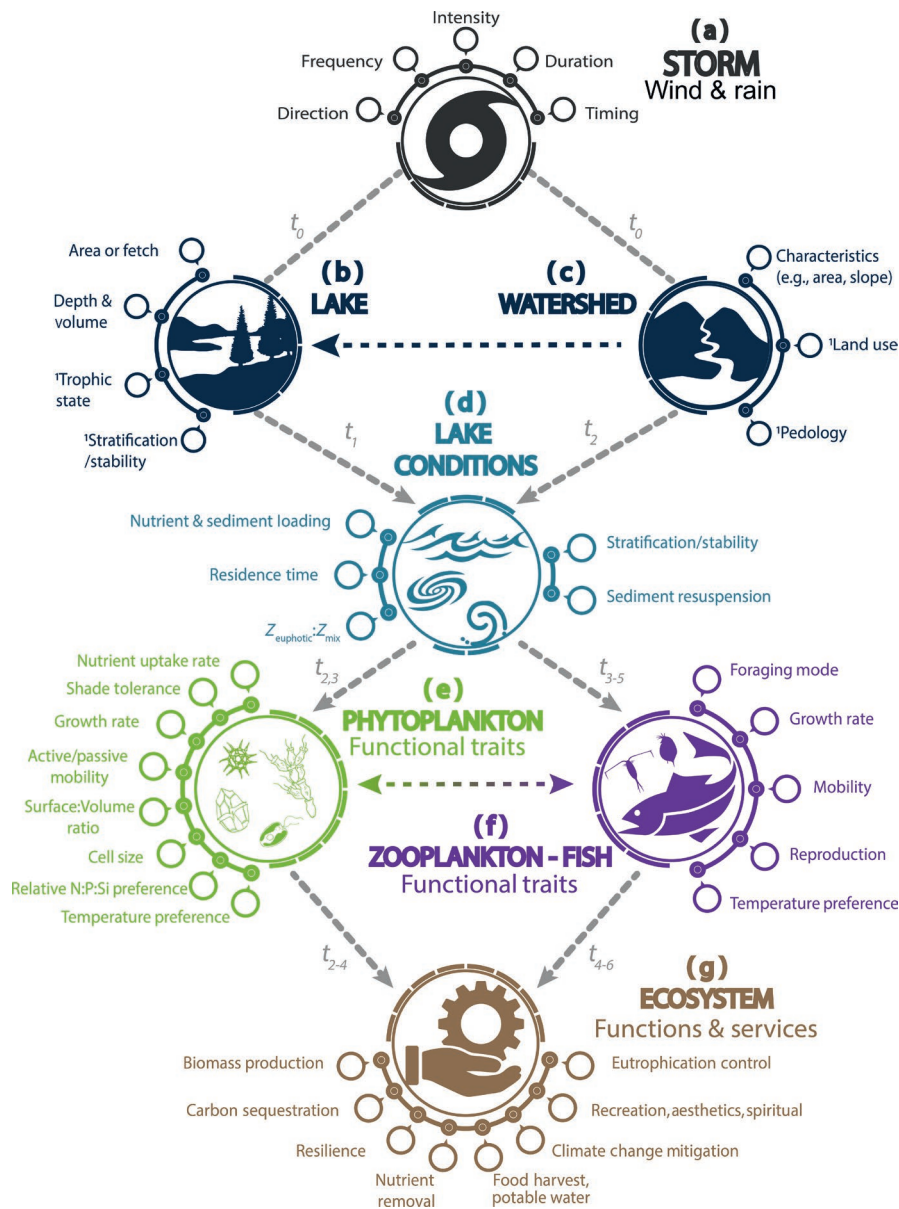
Intensity
Frequency
Duration
Direction
Timing
(a)
STORM
Wind & rain

$t_0$
$t_0$

Area or fetch
Depth & volume
¹Trophic state
¹Stratification /stability
(b)
LAKE

(c)
WATERSHED
Characteristics (e.g., area, slope)
¹Land use
¹Pedology

$t_1$
$t_2$

(d)
LAKE
CONDITIONS
Nutrient & sediment loading
Residence time
$Z_{euphotic}$:$Z_{mix}$
Stratification/stability
Sediment resuspension

$t_{2,3}$
$t_{3-5}$

Nutrient uptake rate
Shade tolerance
Growth rate
Active/passive mobility
Surface:Volume ratio
Cell size
Relative N:P:Si preference
Temperature preference
(e)
PHYTOPLANKTON
Functional traits

Foraging mode
Growth rate
Mobility
Reproduction
Temperature preference
(f)
ZOOPLANKTON - FISH
Functional traits

$t_{2-4}$
$t_{4-6}$

(g)
ECOSYSTEM
Functions & services
Biomass production
Carbon sequestration
Resilience
Nutrient removal
Food harvest, potable water
Climate change mitigation
Recreation, aesthetics, spiritual
Eutrophication control